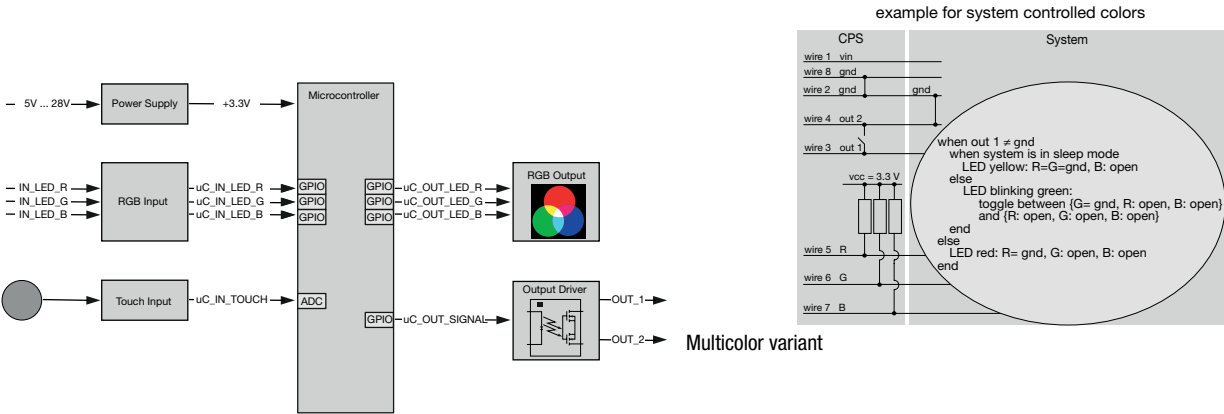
5V ... 28V
Power Supply
+3.3V
Microcontroller
IN_LED_R
IN_LED_G
IN_LED_B
RGB Input
uC_IN_LED_R
uC_IN_LED_G
uC_IN_LED_B
GPIO
GPIO
GPIO
GPIO
GPIO
GPIO
uC_OUT_LED_R
uC_OUT_LED_G
uC_OUT_LED_B
RGB Output
Touch Input
uC_IN_TOUCH
ADC
GPIO
uC_OUT_SIGNAL
Output Driver
OUT_1
OUT_2
Multicolor variant

example for system controlled colors

CPS

System

wire 1 vin
wire 8 gnd
wire 2 gnd
gnd
wire 4 out 2
wire 3 out 1
vcc = 3.3 V
wire 5 R
wire 6 G
wire 7 B

when out 1 $\neq$ gnd
when system is in sleep mode
LED yellow: R=G=gnd, B: open
else
LED blinking green:
toggle between {G= gnd, R: open, B: open}
and {R: open, G: open, B: open}
end
else
LED red: R= gnd, G: open, B: open
end